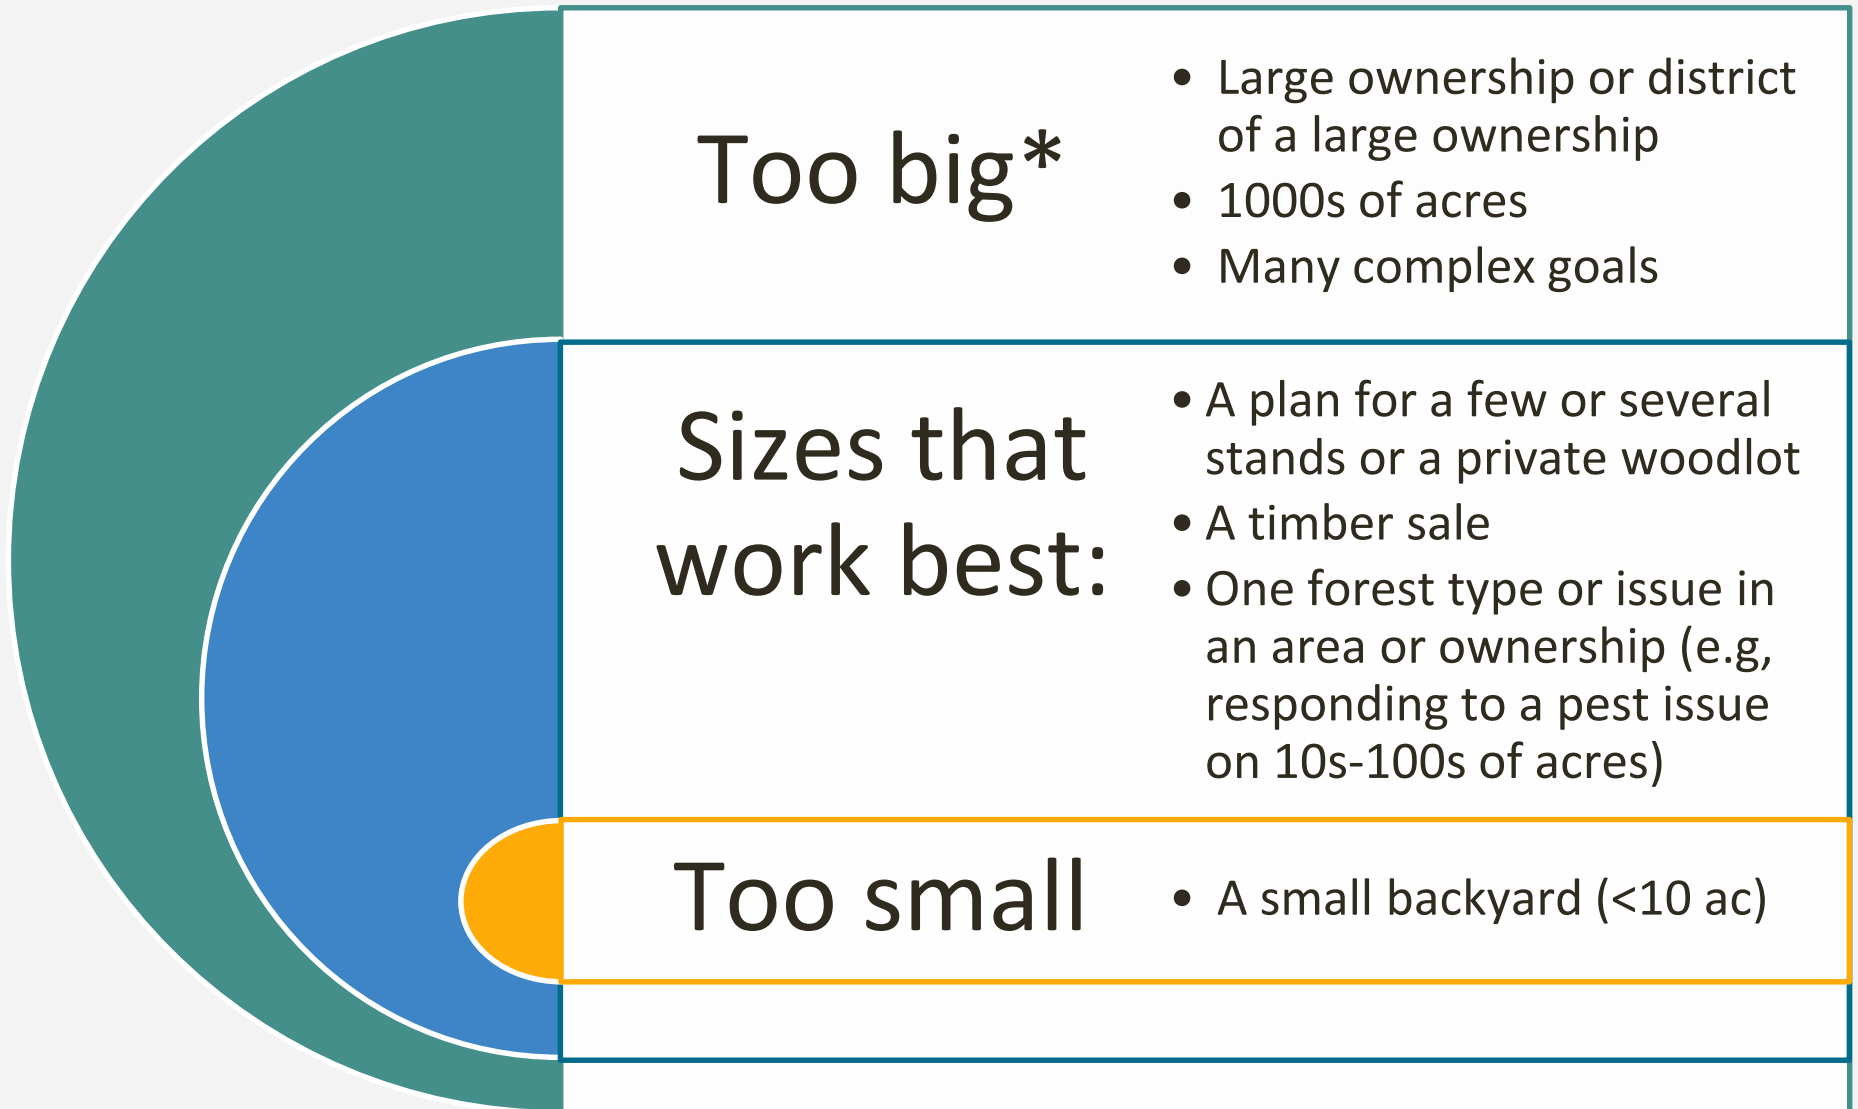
Too big*

- Large ownership or district of a large ownership
- 1000s of acres
- Many complex goals

Sizes that work best:

- A plan for a few or several stands or a private woodlot
- A timber sale
- One forest type or issue in an area or ownership (e.g, responding to a pest issue on 10s-100s of acres)

Too small

- A small backyard (<10 ac)